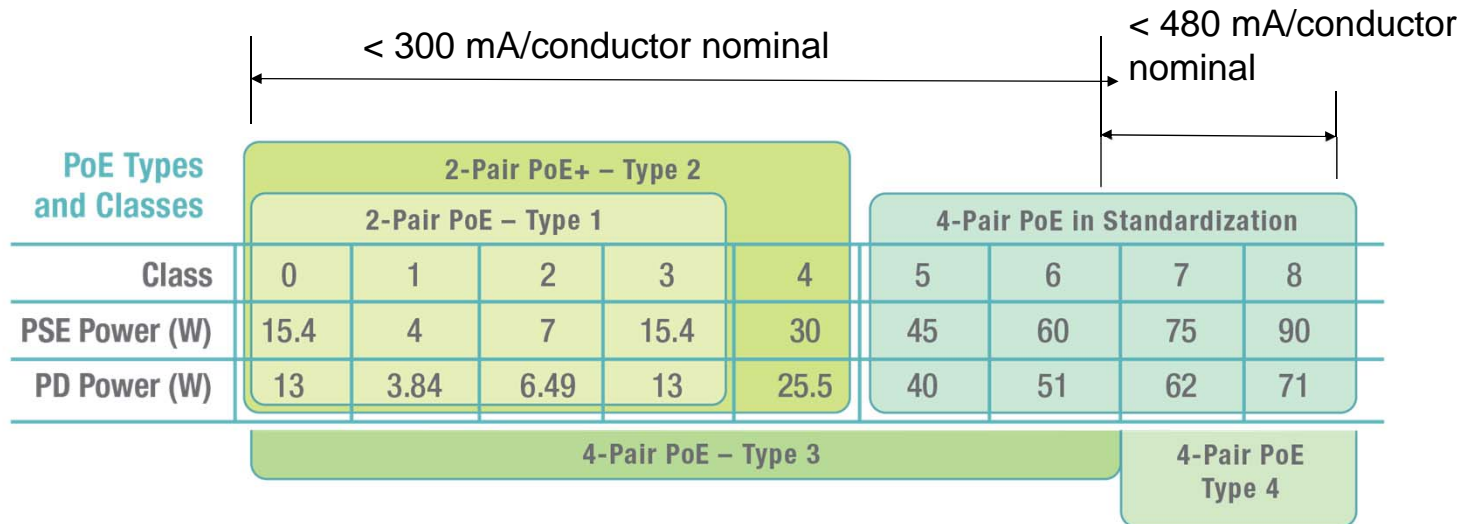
< 300 mA/conductor nominal

< 480 mA/conductor nominal

PoE Types and Classes

2-Pair PoE+ – Type 2

2-Pair PoE – Type 1

4-Pair PoE in Standardization

| Class | 0 | 1 | 2 | 3 | 4 | 5 | 6 | 7 | 8 |
|---|---|---|---|---|---|---|---|---|---|
| PSE Power (W) | 15.4 | 4 | 7 | 15.4 | 30 | 45 | 60 | 75 | 90 |
| PD Power (W) | 13 | 3.84 | 6.49 | 13 | 25.5 | 40 | 51 | 62 | 71 |

4-Pair PoE – Type 3

4-Pair PoE Type 4